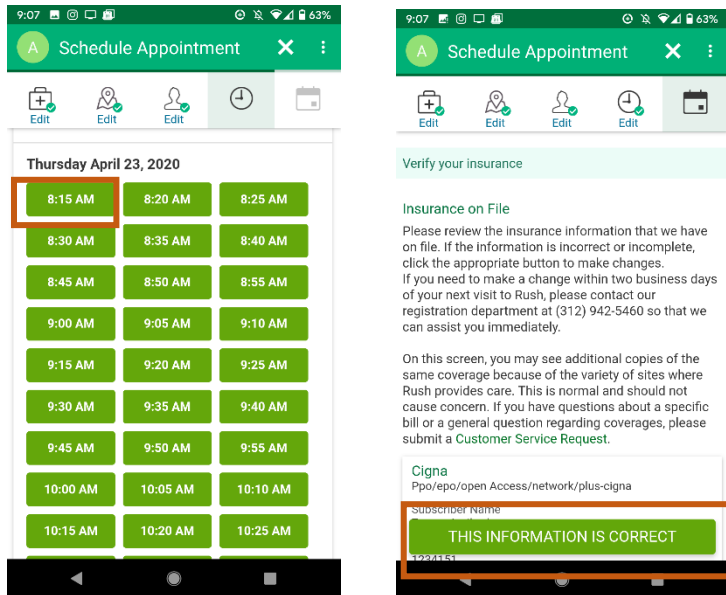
9:07 63%
A Schedule Appointment ✕ ⋮
Edit Edit Edit

Thursday April 23, 2020

| 8:15 AM | 8:20 AM | 8:25 AM |
|---|---|---|
| 8:30 AM | 8:35 AM | 8:40 AM |
| 8:45 AM | 8:50 AM | 8:55 AM |
| 9:00 AM | 9:05 AM | 9:10 AM |
| 9:15 AM | 9:20 AM | 9:25 AM |
| 9:30 AM | 9:35 AM | 9:40 AM |
| 9:45 AM | 9:50 AM | 9:55 AM |
| 10:00 AM | 10:05 AM | 10:10 AM |
| 10:15 AM | 10:20 AM | 10:25 AM |

9:07 63%
A Schedule Appointment ✕ ⋮
Edit Edit Edit Edit

Verify your insurance

Insurance on File

Please review the insurance information that we have on file. If the information is incorrect or incomplete, click the appropriate button to make changes.
If you need to make a change within two business days of your next visit to Rush, please contact our registration department at (312) 942-5460 so that we can assist you immediately.

On this screen, you may see additional copies of the same coverage because of the variety of sites where Rush provides care. This is normal and should not cause concern. If you have questions about a specific bill or a general question regarding coverages, please submit a Customer Service Request.

Cigna
Ppo/epo/open Access/network/plus-cigna
Subscriber Name
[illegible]
1234151

THIS INFORMATION IS CORRECT